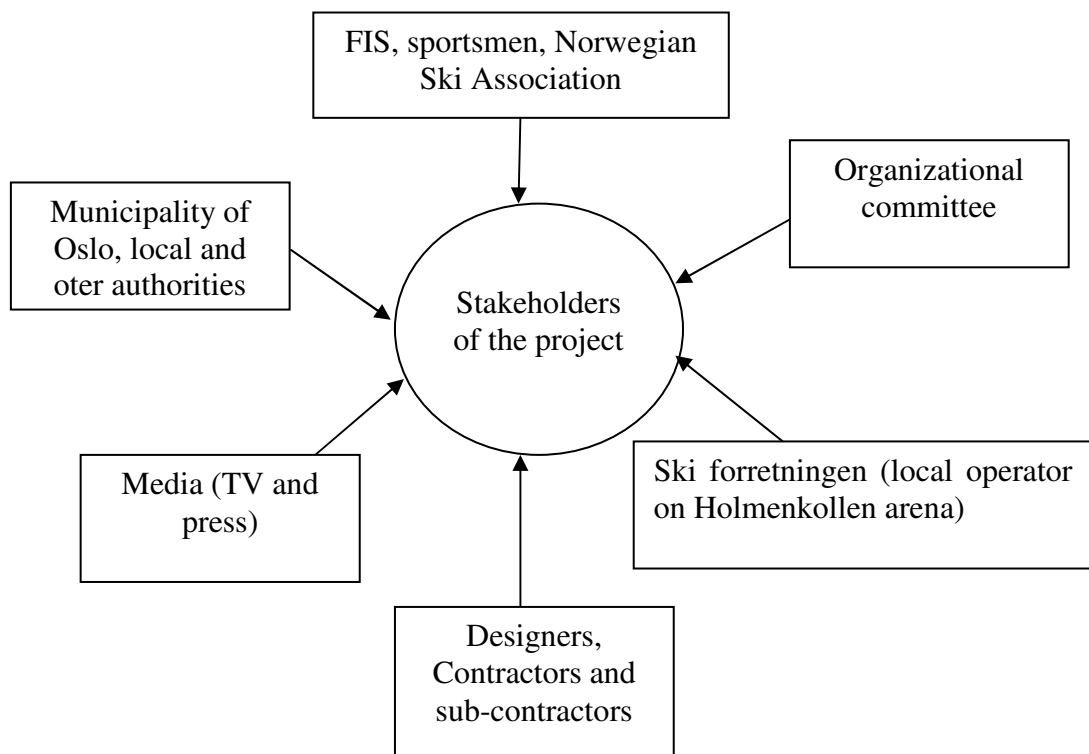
FIS, sportsmen, Norwegian Ski Association

Municipality of Oslo, local and oter authorities

Organizational committee

Stakeholders of the project

Media (TV and press)

Ski forretningen (local operator on Holmenkollen arena)

Designers, Contractors and sub-contractors